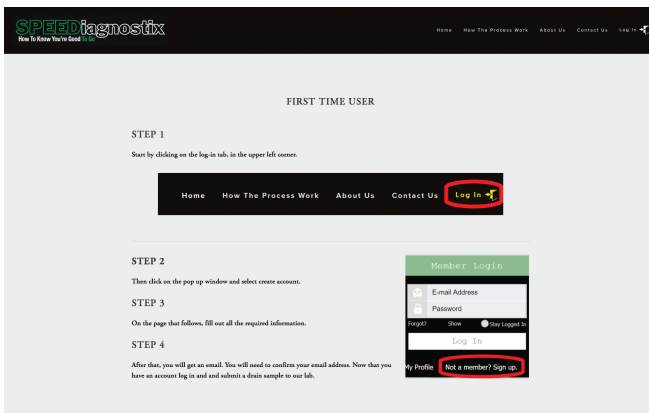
SPEEDiagnostix
How To Know You're Good To Go

Home How The Process Work About Us Contact Us Log In

FIRST TIME USER

STEP 1

Start by clicking on the log-in tab, in the upper left corner.

Home How The Process Work About Us Contact Us Log In

STEP 2

Then click on the pop up window and select create account.

STEP 3

On the page that follows, fill out all the required information.

STEP 4

After that, you will get an email. You will need to confirm your email address. Now that you have an account log in and and submit a drain sample to our lab.

Member Login

E-mail Address

Password

Forgot? Show Stay Logged In

Log In

My Profile Not a member? Sign up.